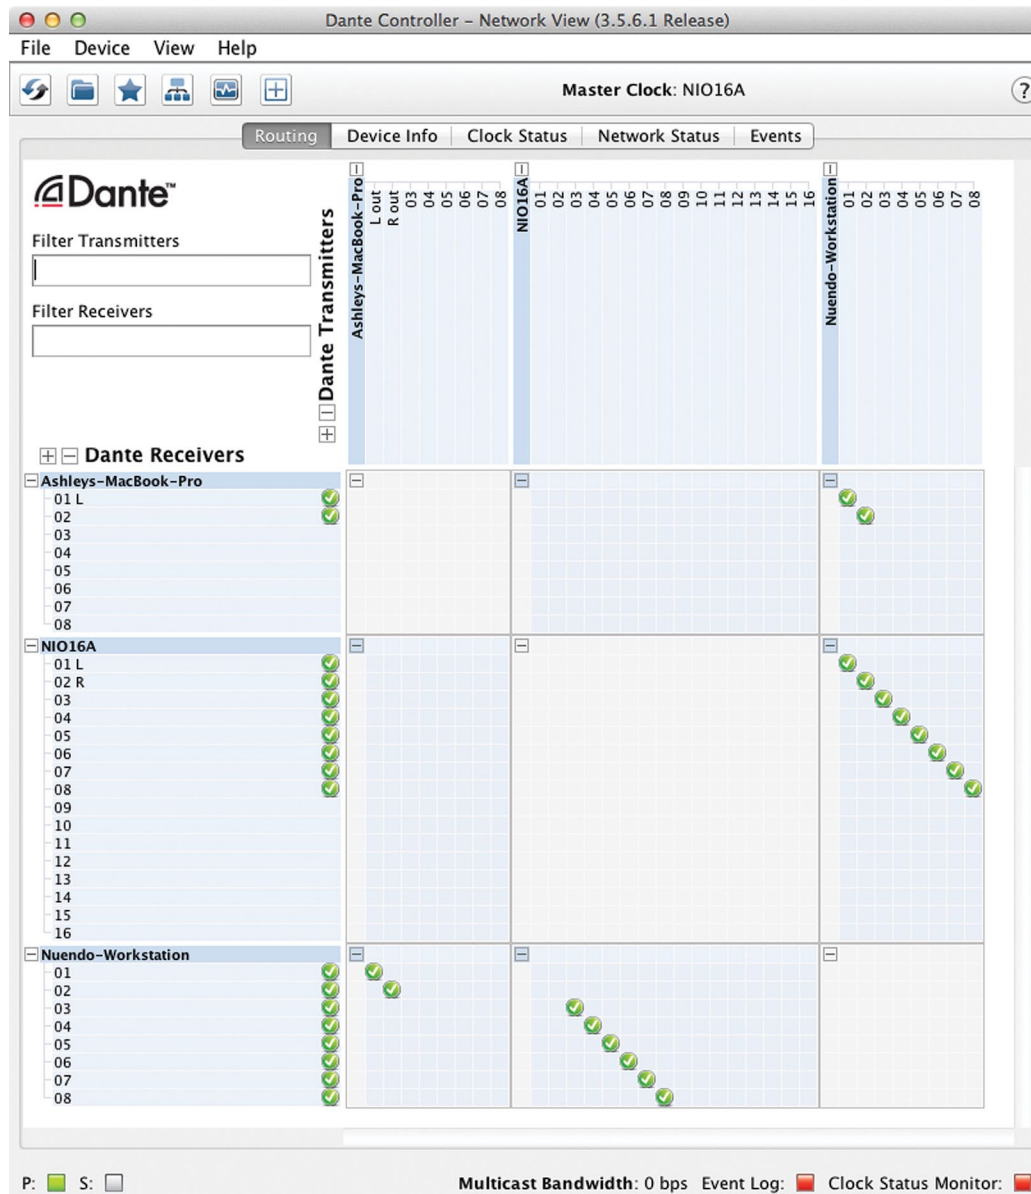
Dante Controller - Network View (3.5.6.1 Release)

File Device View Help

Master Clock: NIO16A

?

Routing | Device Info | Clock Status | Network Status | Events

Dante™

Filter Transmitters

Filter Receivers

Dante Transmitters

Dante Receivers

Ashleys-MacBook-Pro
L out
R out
03
04
05
06
07
08

NIO16A
01
02
03
04
05
06
07
08
09
10
11
12
13
14
15
16

Nuendo-Workstation
01
02
03
04
05
06
07
08

Ashleys-MacBook-Pro
01 L
02
03
04
05
06
07
08

NIO16A
01 L
02 R
03
04
05
06
07
08
09
10
11
12
13
14
15
16

Nuendo-Workstation
01
02
03
04
05
06
07
08

P: S:

Multicast Bandwidth: 0 bps Event Log: Clock Status Monitor: